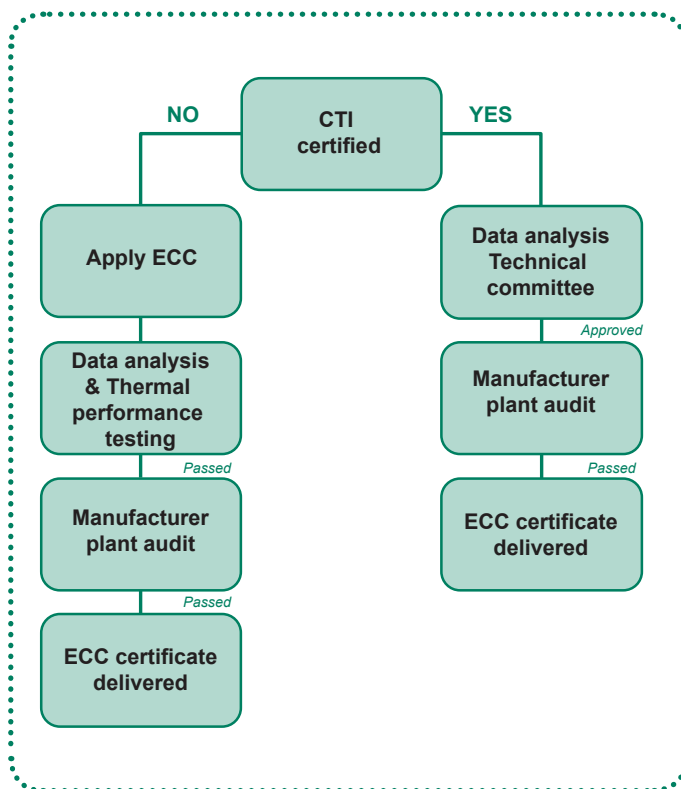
CTI certified

NO

Apply ECC

Data analysis & Thermal performance testing

Passed

Manufacturer plant audit

Passed

ECC certificate delivered

YES

Data analysis Technical committee

Approved

Manufacturer plant audit

Passed

ECC certificate delivered